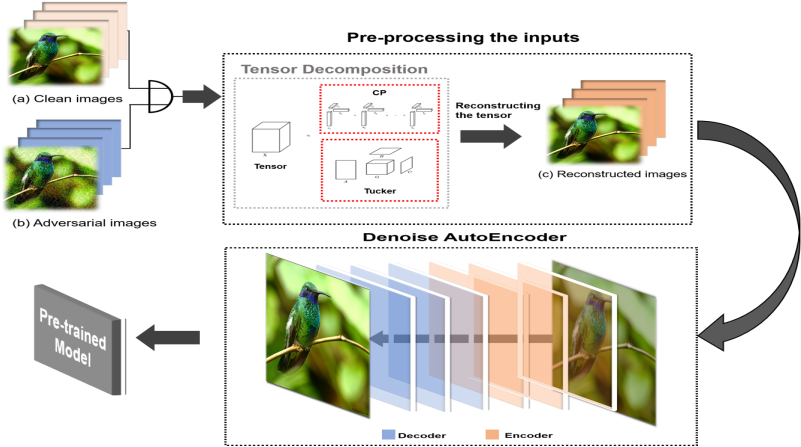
(a) Clean images

(b) Adversarial images

Pre-processing the inputs

Tensor Decomposition

CP

Tensor

Tucker

Reconstructing the tensor

(c) Reconstructed images

Denoise AutoEncoder

Pre-trained Model

Decoder

Encoder